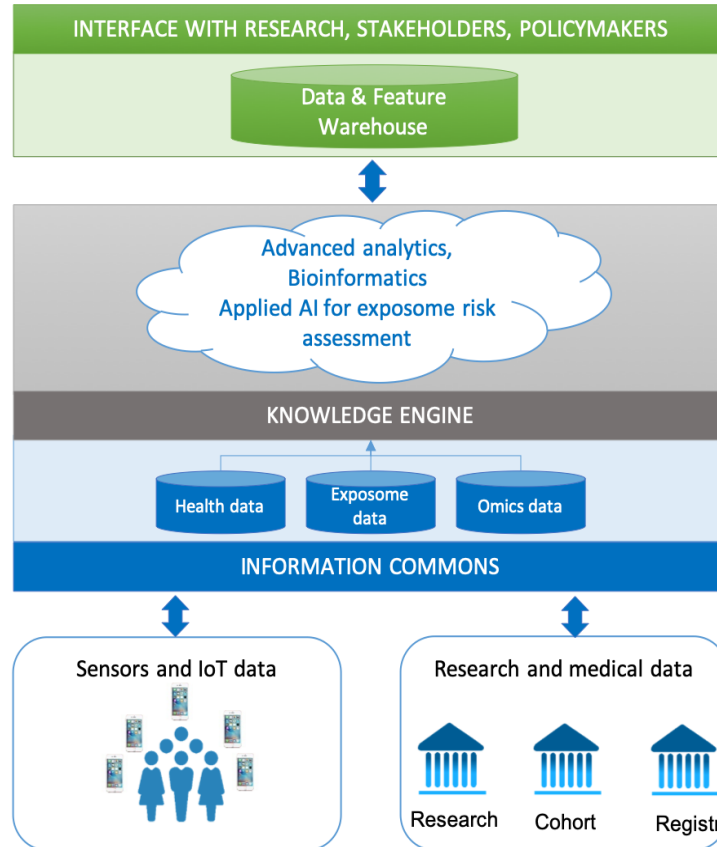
INTERFACE WITH RESEARCH, STAKEHOLDERS, POLICYMAKERS

Data & Feature Warehouse

Advanced analytics, Bioinformatics Applied AI for exposome risk assessment

KNOWLEDGE ENGINE

Health data

Exposome data

Omics data

INFORMATION COMMONS

Sensors and IoT data

Research and medical data

Research

Cohort

Registr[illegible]